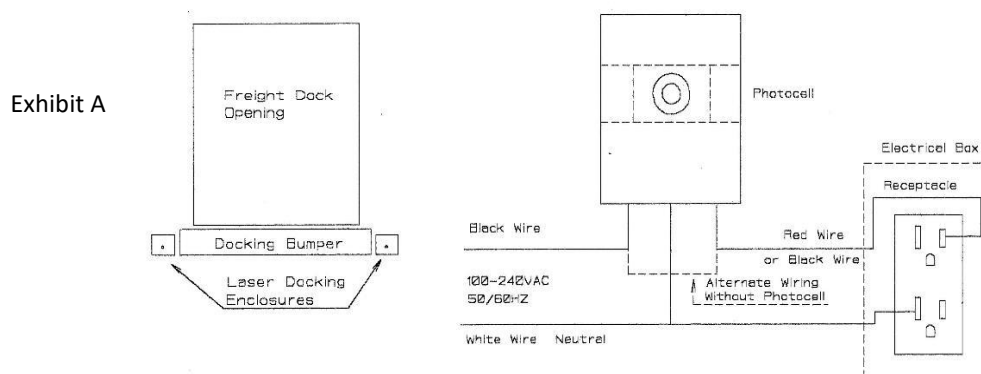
Exhibit A

Freight Dock Opening

Docking Bumper

Laser Docking Enclosures

Photocell

Electrical Box

Receptacle

Black Wire

Red Wire or Black Wire

100-240VAC 50/60HZ

Alternate Wiring Without Photocell

White Wire Neutral